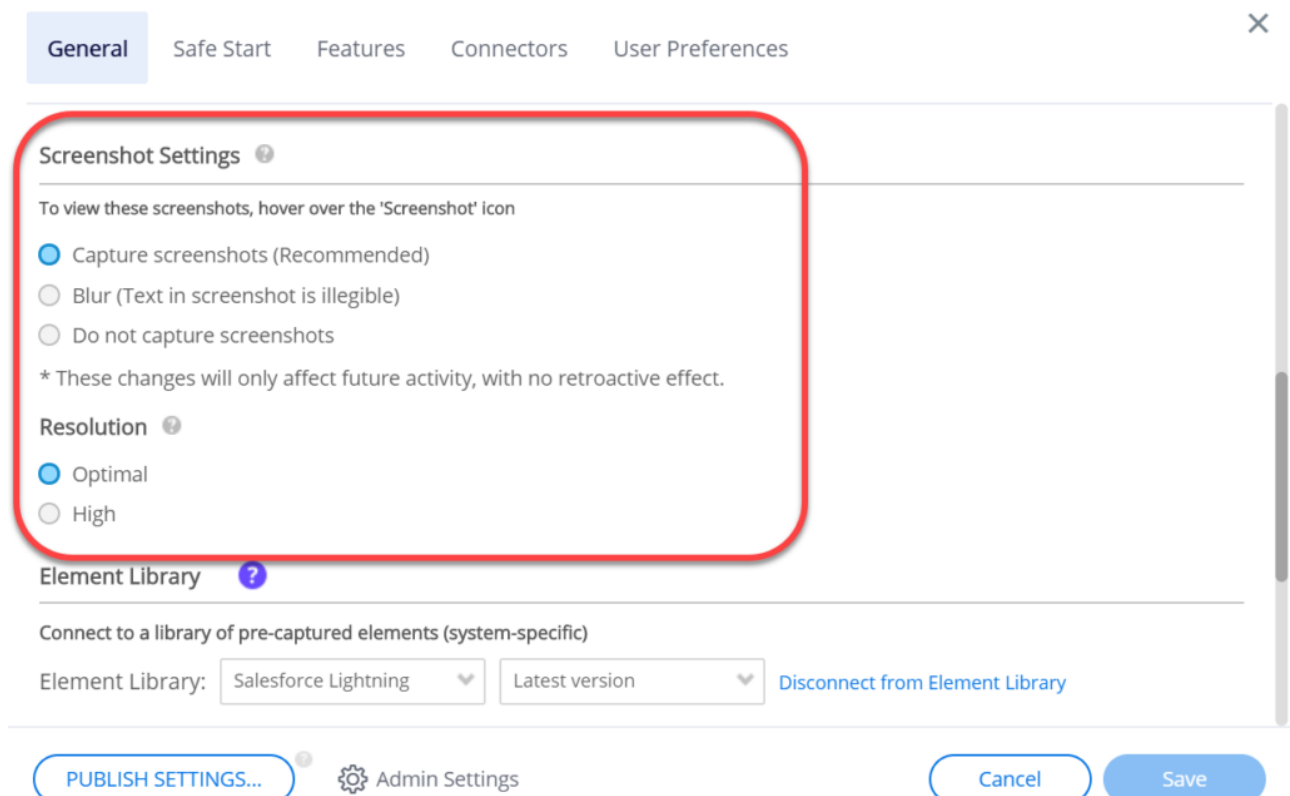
General Safe Start Features Connectors User Preferences

Screenshot Settings

To view these screenshots, hover over the 'Screenshot' icon

Capture screenshots (Recommended)

Blur (Text in screenshot is illegible)

Do not capture screenshots

* These changes will only affect future activity, with no retroactive effect.

Resolution

Optimal

High

Element Library

Connect to a library of pre-captured elements (system-specific)

Element Library: Salesforce Lightning Latest version Disconnect from Element Library

PUBLISH SETTINGS... Admin Settings Cancel Save